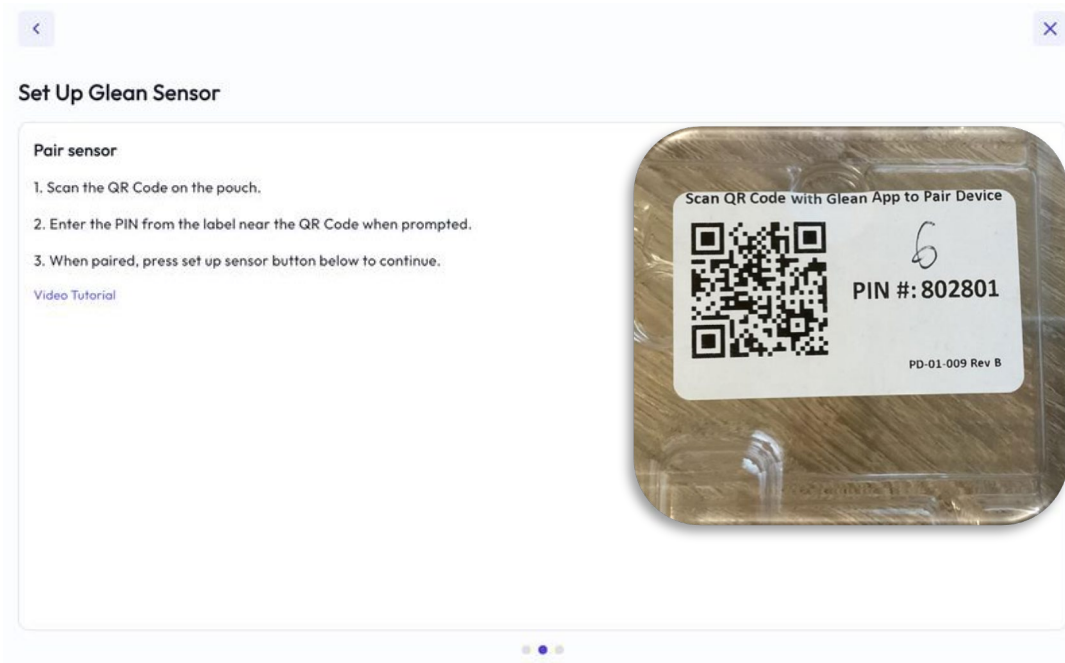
<

×

Set Up Glean Sensor

Pair sensor

1. Scan the QR Code on the pouch.

2. Enter the PIN from the label near the QR Code when prompted.

3. When paired, press set up sensor button below to continue.

Video Tutorial

Scan QR Code with Glean App to Pair Device

6

PIN #: 802801

PD-01-009 Rev B